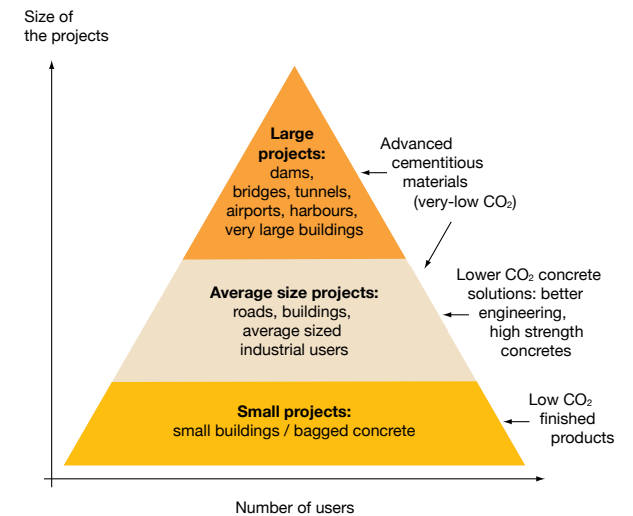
Size of the projects

Large projects: dams, bridges, tunnels, airports, harbours, very large buildings

Advanced cementitious materials (very-low $CO_2$)

Average size projects: roads, buildings, average sized industrial users

Lower $CO_2$ concrete solutions: better engineering, high strength concretes

Small projects: small buildings / bagged concrete

Low $CO_2$ finished products

Number of users